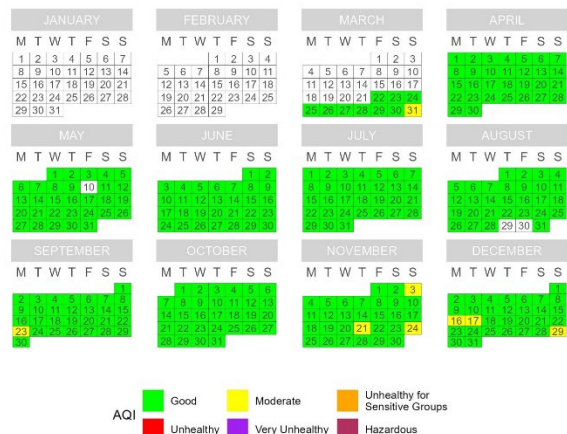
JANUARY
M T W T F S S
1 2 3 4 5 6 7
8 9 10 11 12 13 14
15 16 17 18 19 20 21
22 23 24 25 26 27 28
29 30 31

FEBRUARY
M T W T F S S
1 2 3 4
5 6 7 8 9 10 11
12 13 14 15 16 17 18
19 20 21 22 23 24 25
26 27 28 29

MARCH
M T W T F S S
1 2 3
4 5 6 7 8 9 10
11 12 13 14 15 16 17
18 19 20 21 22 23 24
25 26 27 28 29 30 31

APRIL
M T W T F S S
1 2 3 4 5 6 7
8 9 10 11 12 13 14
15 16 17 18 19 20 21
22 23 24 25 26 27 28
29 30

MAY
M T W T F S S
1 2 3 4 5
6 7 8 9 10 11 12
13 14 15 16 17 18 19
20 21 22 23 24 25 26
27 28 29 30 31

JUNE
M T W T F S S
1 2
3 4 5 6 7 8 9
10 11 12 13 14 15 16
17 18 19 20 21 22 23
24 25 26 27 28 29 30

JULY
M T W T F S S
1 2 3 4 5 6 7
8 9 10 11 12 13 14
15 16 17 18 19 20 21
22 23 24 25 26 27 28
29 30 31

AUGUST
M T W T F S S
1 2 3 4
5 6 7 8 9 10 11
12 13 14 15 16 17 18
19 20 21 22 23 24 25
26 27 28 29 30 31

SEPTEMBER
M T W T F S S
1
2 3 4 5 6 7 8
9 10 11 12 13 14 15
16 17 18 19 20 21 22
23 24 25 26 27 28 29
30

OCTOBER
M T W T F S S
1 2 3 4 5 6
7 8 9 10 11 12 13
14 15 16 17 18 19 20
21 22 23 24 25 26 27
28 29 30 31

NOVEMBER
M T W T F S S
1 2 3
4 5 6 7 8 9 10
11 12 13 14 15 16 17
18 19 20 21 22 23 24
25 26 27 28 29 30

DECEMBER
M T W T F S S
1
2 3 4 5 6 7 8
9 10 11 12 13 14 15
16 17 18 19 20 21 22
23 24 25 26 27 28 29
30 31

AQI
Good
Moderate
Unhealthy for Sensitive Groups
Unhealthy
Very Unhealthy
Hazardous